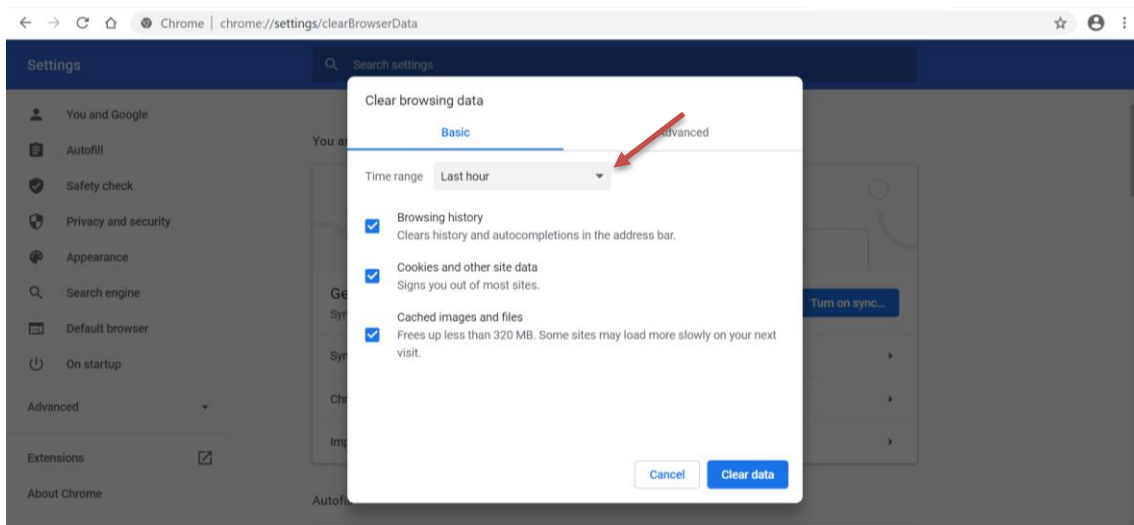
Chrome | chrome://settings/clearBrowserData

Settings

Search settings

You and Google
Autofill
Safety check
Privacy and security
Appearance
Search engine
Default browser
On startup

Advanced

Extensions

About Chrome

You a

Ge
Syr

Syr

Chr

Imp

Autofi

Turn on sync...

Clear browsing data

Basic

dvanced

Time range Last hour

Browsing history
Clears history and autocompletions in the address bar.

Cookies and other site data
Signs you out of most sites.

Cached images and files
Frees up less than 320 MB. Some sites may load more slowly on your next visit.

Cancel

Clear data